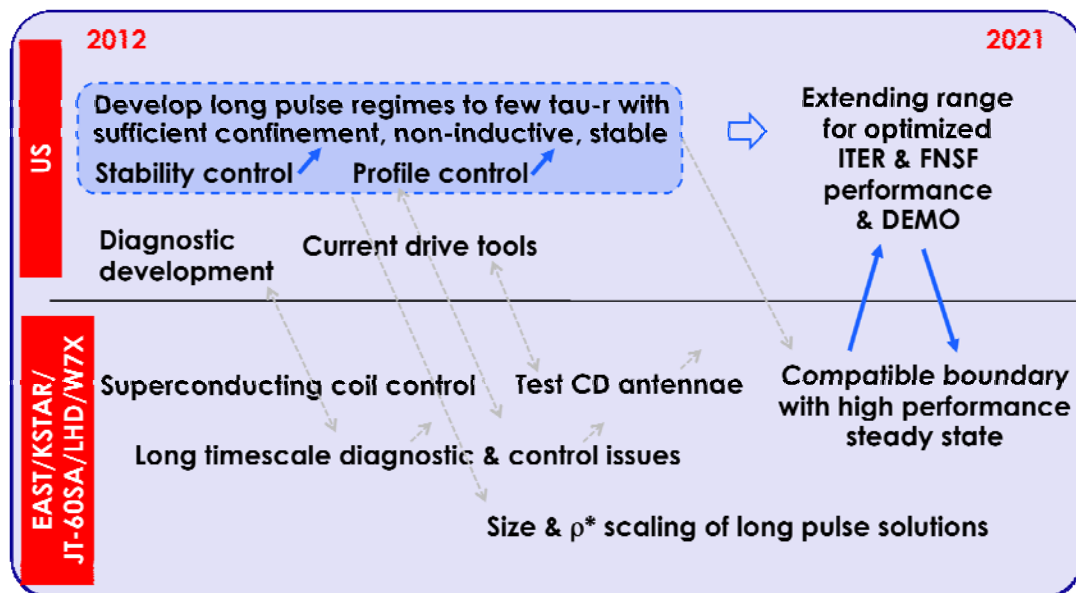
2012

2021

US

Develop long pulse regimes to few tau-r with sufficient confinement, non-inductive, stable

Stability control

Profile control

Extending range for optimized ITER & FNSF performance & DEMO

Diagnostic development

Current drive tools

EAST/KSTAR/ JT-60SA/LHD/W7X

Superconducting coil control

Test CD antennae

Compatible boundary with high performance steady state

Long timescale diagnostic & control issues

Size & $\rho^*$ scaling of long pulse solutions